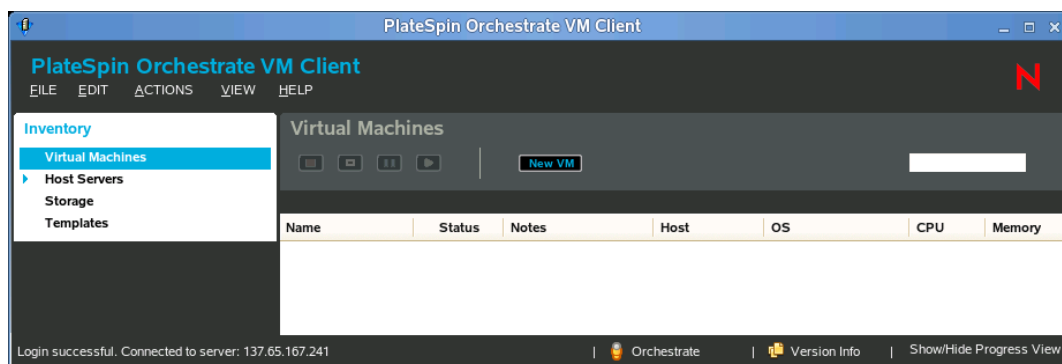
PlateSpin Orchestrate VM Client

PlateSpin Orchestrate VM Client

FILE EDIT ACTIONS VIEW HELP

N

Inventory

Virtual Machines

Host Servers

Storage

Templates

Virtual Machines

New VM

| Name | Status | Notes | Host | OS | CPU | Memory |
|---|---|---|---|---|---|---|

Login successful. Connected to server: 137.65.167.241 | Orchestrate | Version Info | Show/Hide Progress View